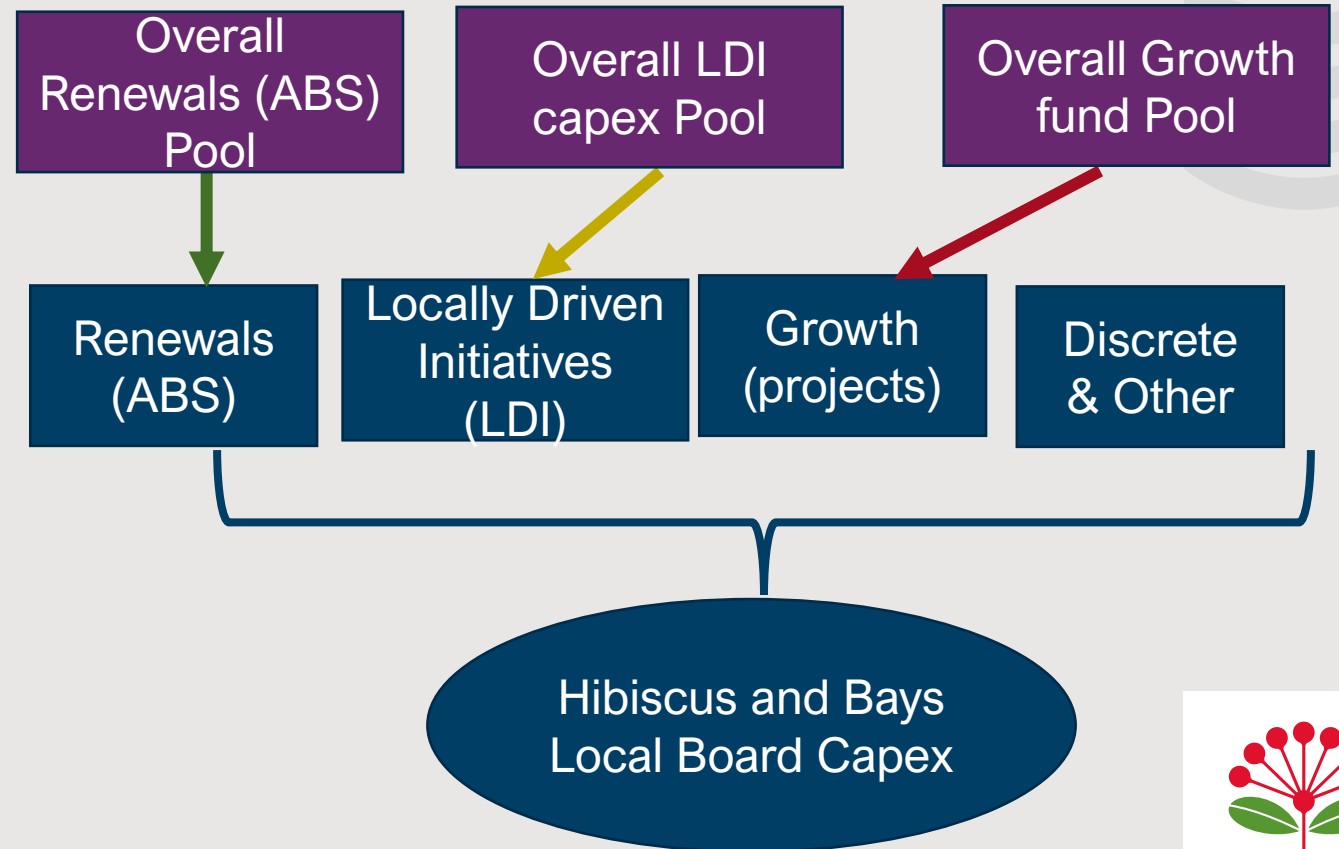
Overall Renewals (ABS) Pool

Overall LDI capex Pool

Overall Growth fund Pool

Renewals (ABS)

Locally Driven Initiatives (LDI)

Growth (projects)

Discrete & Other

Hibiscus and Bays Local Board Capex